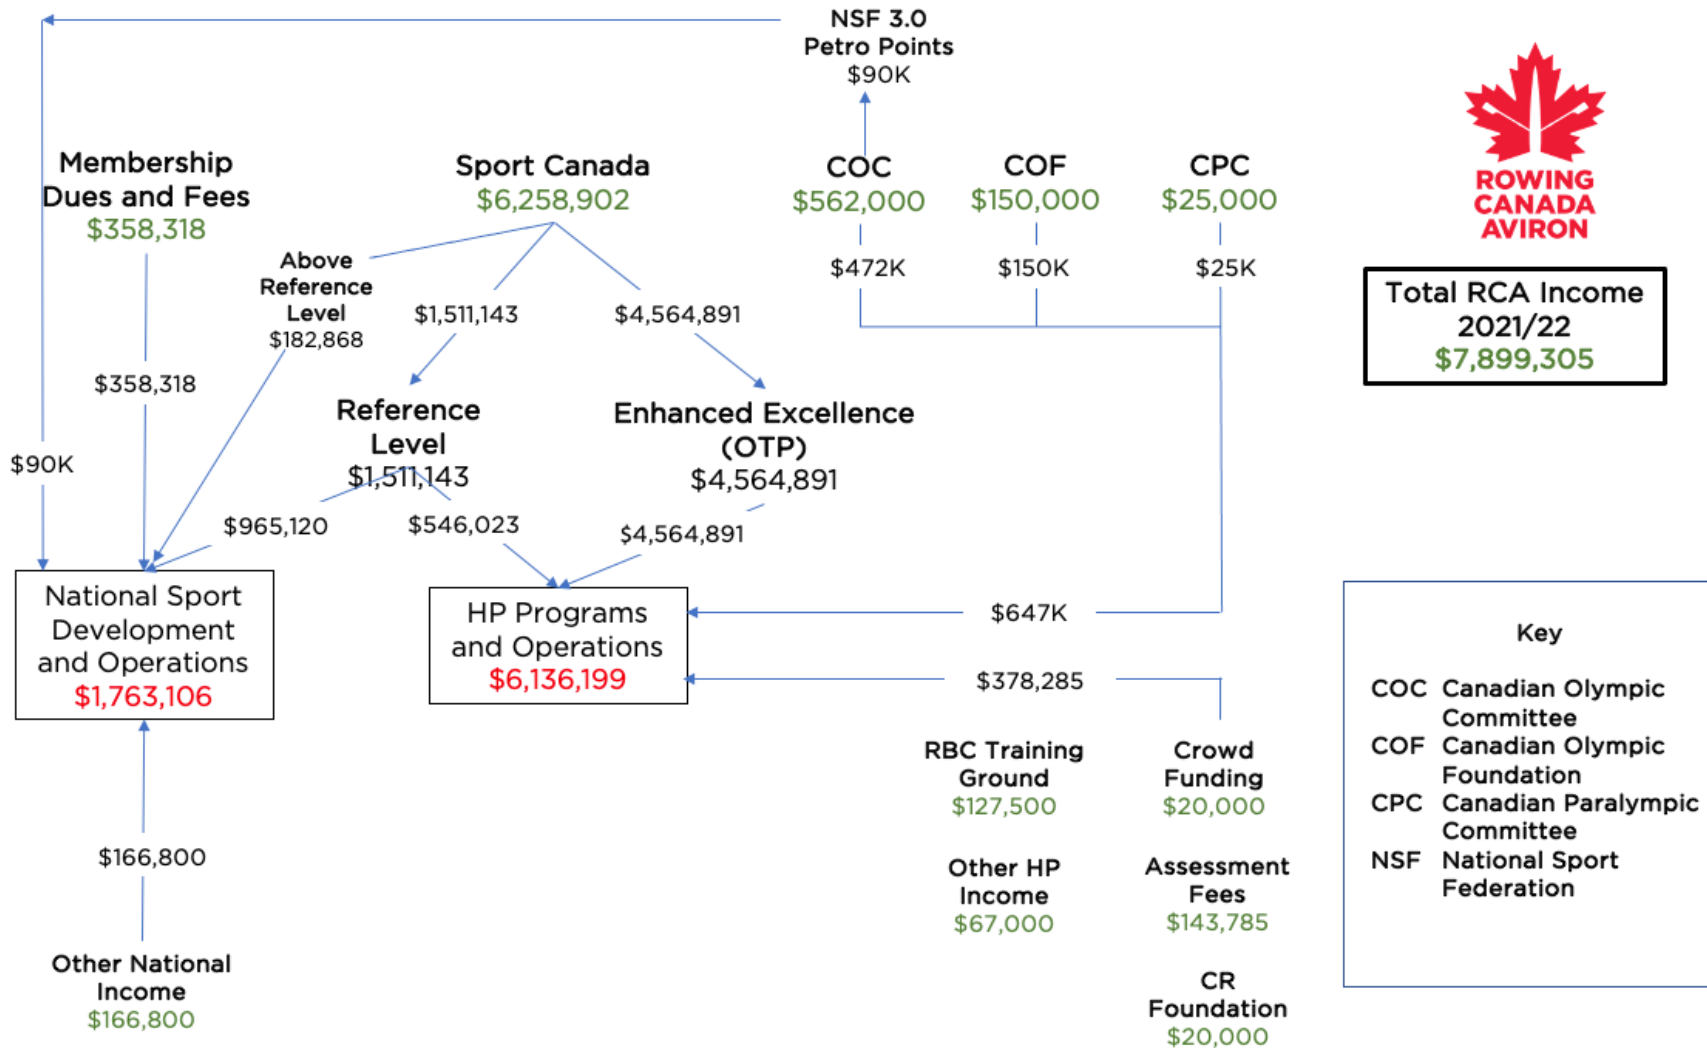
NSF 3.0
Petro Points
$90K

Membership
Dues and Fees
$358,318

Sport Canada
$6,258,902

COC
$562,000

COF
$150,000

CPC
$25,000

ROWING
CANADA
AVIRON

Total RCA Income
2021/22
$7,899,305

Above
Reference
Level
$182,868

$1,511,143

$4,564,891

$472K

$150K

$25K

$358,318

Reference
Level
$1,511,143

Enhanced Excellence
(OTP)
$4,564,891

$90K

$965,120

$546,023

$4,564,891

National Sport
Development
and Operations
$1,763,106

HP Programs
and Operations
$6,136,199

$647K

$378,285

Key

COC Canadian Olympic Committee
COF Canadian Olympic Foundation
CPC Canadian Paralympic Committee
NSF National Sport Federation

RBC Training
Ground
$127,500

Crowd
Funding
$20,000

$166,800

Other HP
Income
$67,000

Assessment
Fees
$143,785

Other National
Income
$166,800

CR
Foundation
$20,000